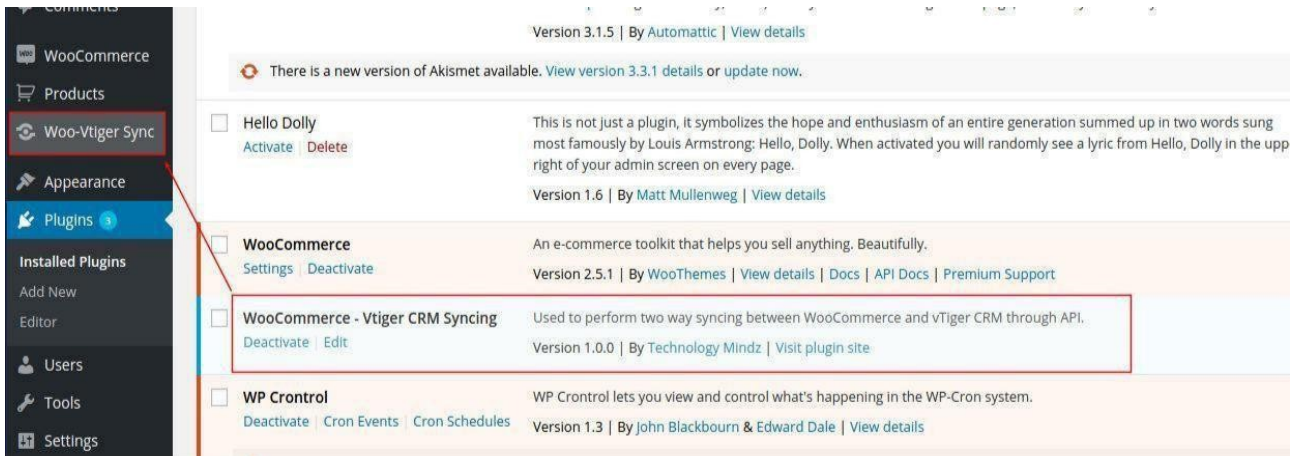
Comments
WooCommerce
Products
Woo-Vtiger Sync
Appearance
Plugins 3
Installed Plugins
Add New
Editor
Users
Tools
Settings

Version 3.1.5 | By Automattic | View details

There is a new version of Akismet available. View version 3.3.1 details or update now.

Hello Dolly
Activate | Delete
This is not just a plugin, it symbolizes the hope and enthusiasm of an entire generation summed up in two words sung most famously by Louis Armstrong: Hello, Dolly. When activated you will randomly see a lyric from Hello, Dolly in the upp right of your admin screen on every page.
Version 1.6 | By Matt Mullenweg | View details

WooCommerce
Settings | Deactivate
An e-commerce toolkit that helps you sell anything. Beautifully.
Version 2.5.1 | By WooThemes | View details | Docs | API Docs | Premium Support

WooCommerce - Vtiger CRM Syncing
Deactivate | Edit
Used to perform two way syncing between WooCommerce and vTiger CRM through API.
Version 1.0.0 | By Technology Mindz | Visit plugin site

WP Crontrol
Deactivate | Cron Events | Cron Schedules
WP Crontrol lets you view and control what's happening in the WP-Cron system.
Version 1.3 | By John Blackbourn & Edward Dale | View details